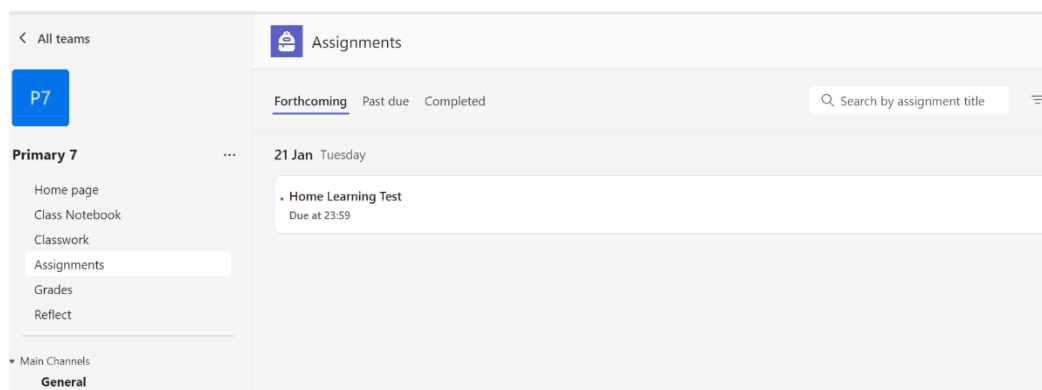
< All teams

P7

Primary 7 ···

Home page
Class Notebook
Classwork
Assignments
Grades
Reflect

Main Channels
General

Assignments

Forthcoming Past due Completed

Search by assignment title

21 Jan Tuesday

Home Learning Test
Due at 23:59